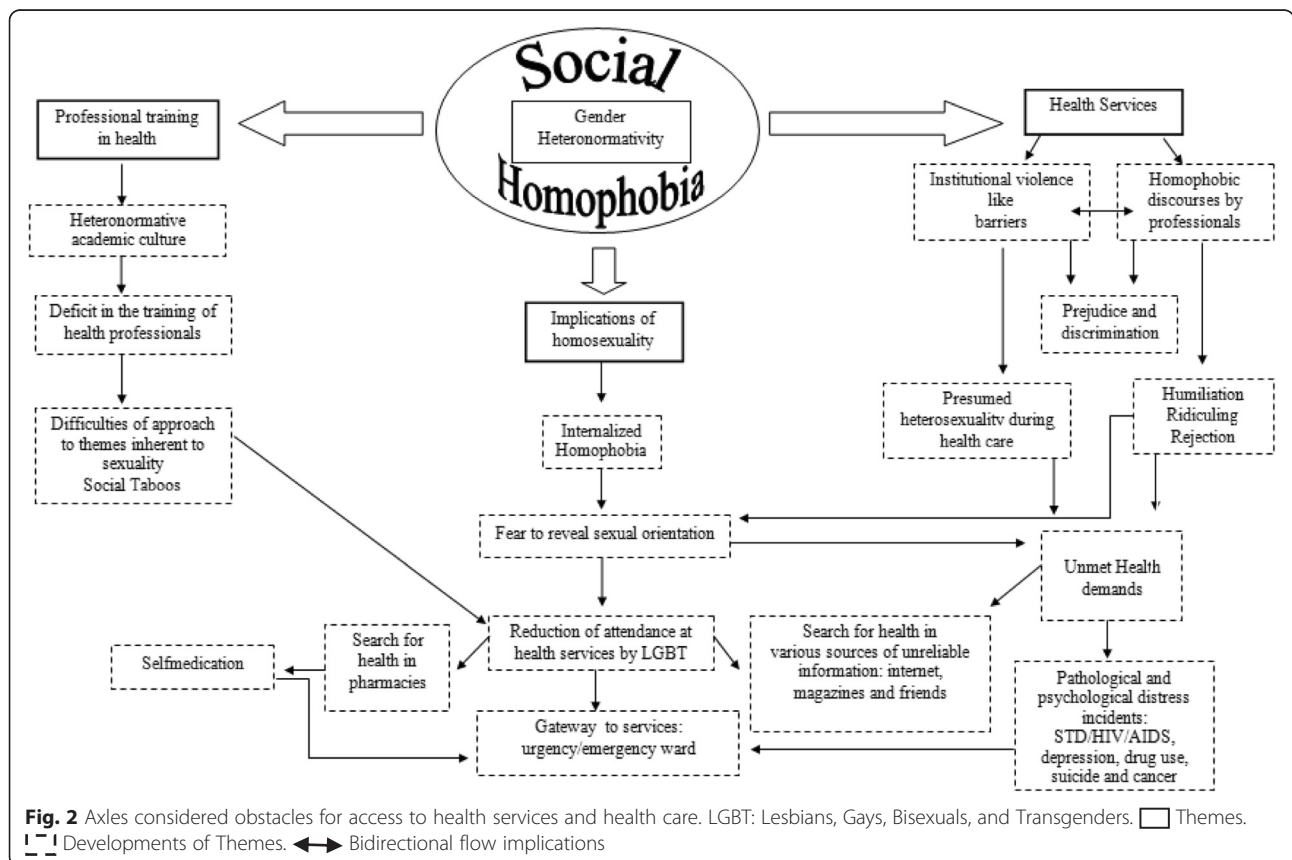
Social

Gender Heteronormativity

Homophobia

Professional training in health

Heteronormative academic culture

Deficit in the training of health professionals

Difficulties of approach to themes inherent to sexuality Social Taboos

Implications of homosexuality

Internalized Homophobia

Fear to reveal sexual orientation

Health Services

Institutional violence like barriers

Homophobic discourses by professionals

Prejudice and discrimination

Presumed heterosexualitv during health care

Humiliation Ridiculing Rejection

Unmet Health demands

Reduction of attendance at health services by LGBT

Search for health in pharmacies

Selfmedication

Search for health in various sources of unreliable information: internet, magazines and friends

Pathological and psychological distress incidents: STD/HIV/AIDS, depression, drug use, suicide and cancer

Gateway to services: urgency/emergency ward

Fig. 2 Axles considered obstacles for access to health services and health care. LGBT: Lesbians, Gays, Bisexuals, and Transgenders. Themes. Developments of Themes. Bidirectional flow implications